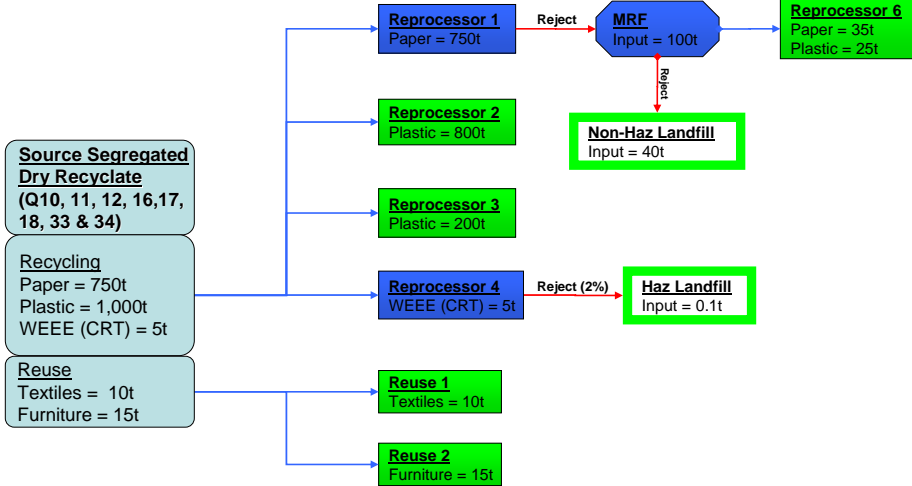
Source Segregated Dry Recyclate (Q10, 11, 12, 16,17, 18, 33 & 34)

Recycling
Paper = 750t
Plastic = 1,000t
WEEE (CRT) = 5t

Reuse
Textiles = 10t
Furniture = 15t

Reprocessor 1
Paper = 750t

Reject

MRF
Input = 100t

Reprocessor 6
Paper = 35t
Plastic = 25t

Reject

Non-Haz Landfill
Input = 40t

Reprocessor 2
Plastic = 800t

Reprocessor 3
Plastic = 200t

Reprocessor 4
WEEE (CRT) = 5t

Reject (2%)

Haz Landfill
Input = 0.1t

Reuse 1
Textiles = 10t

Reuse 2
Furniture = 15t